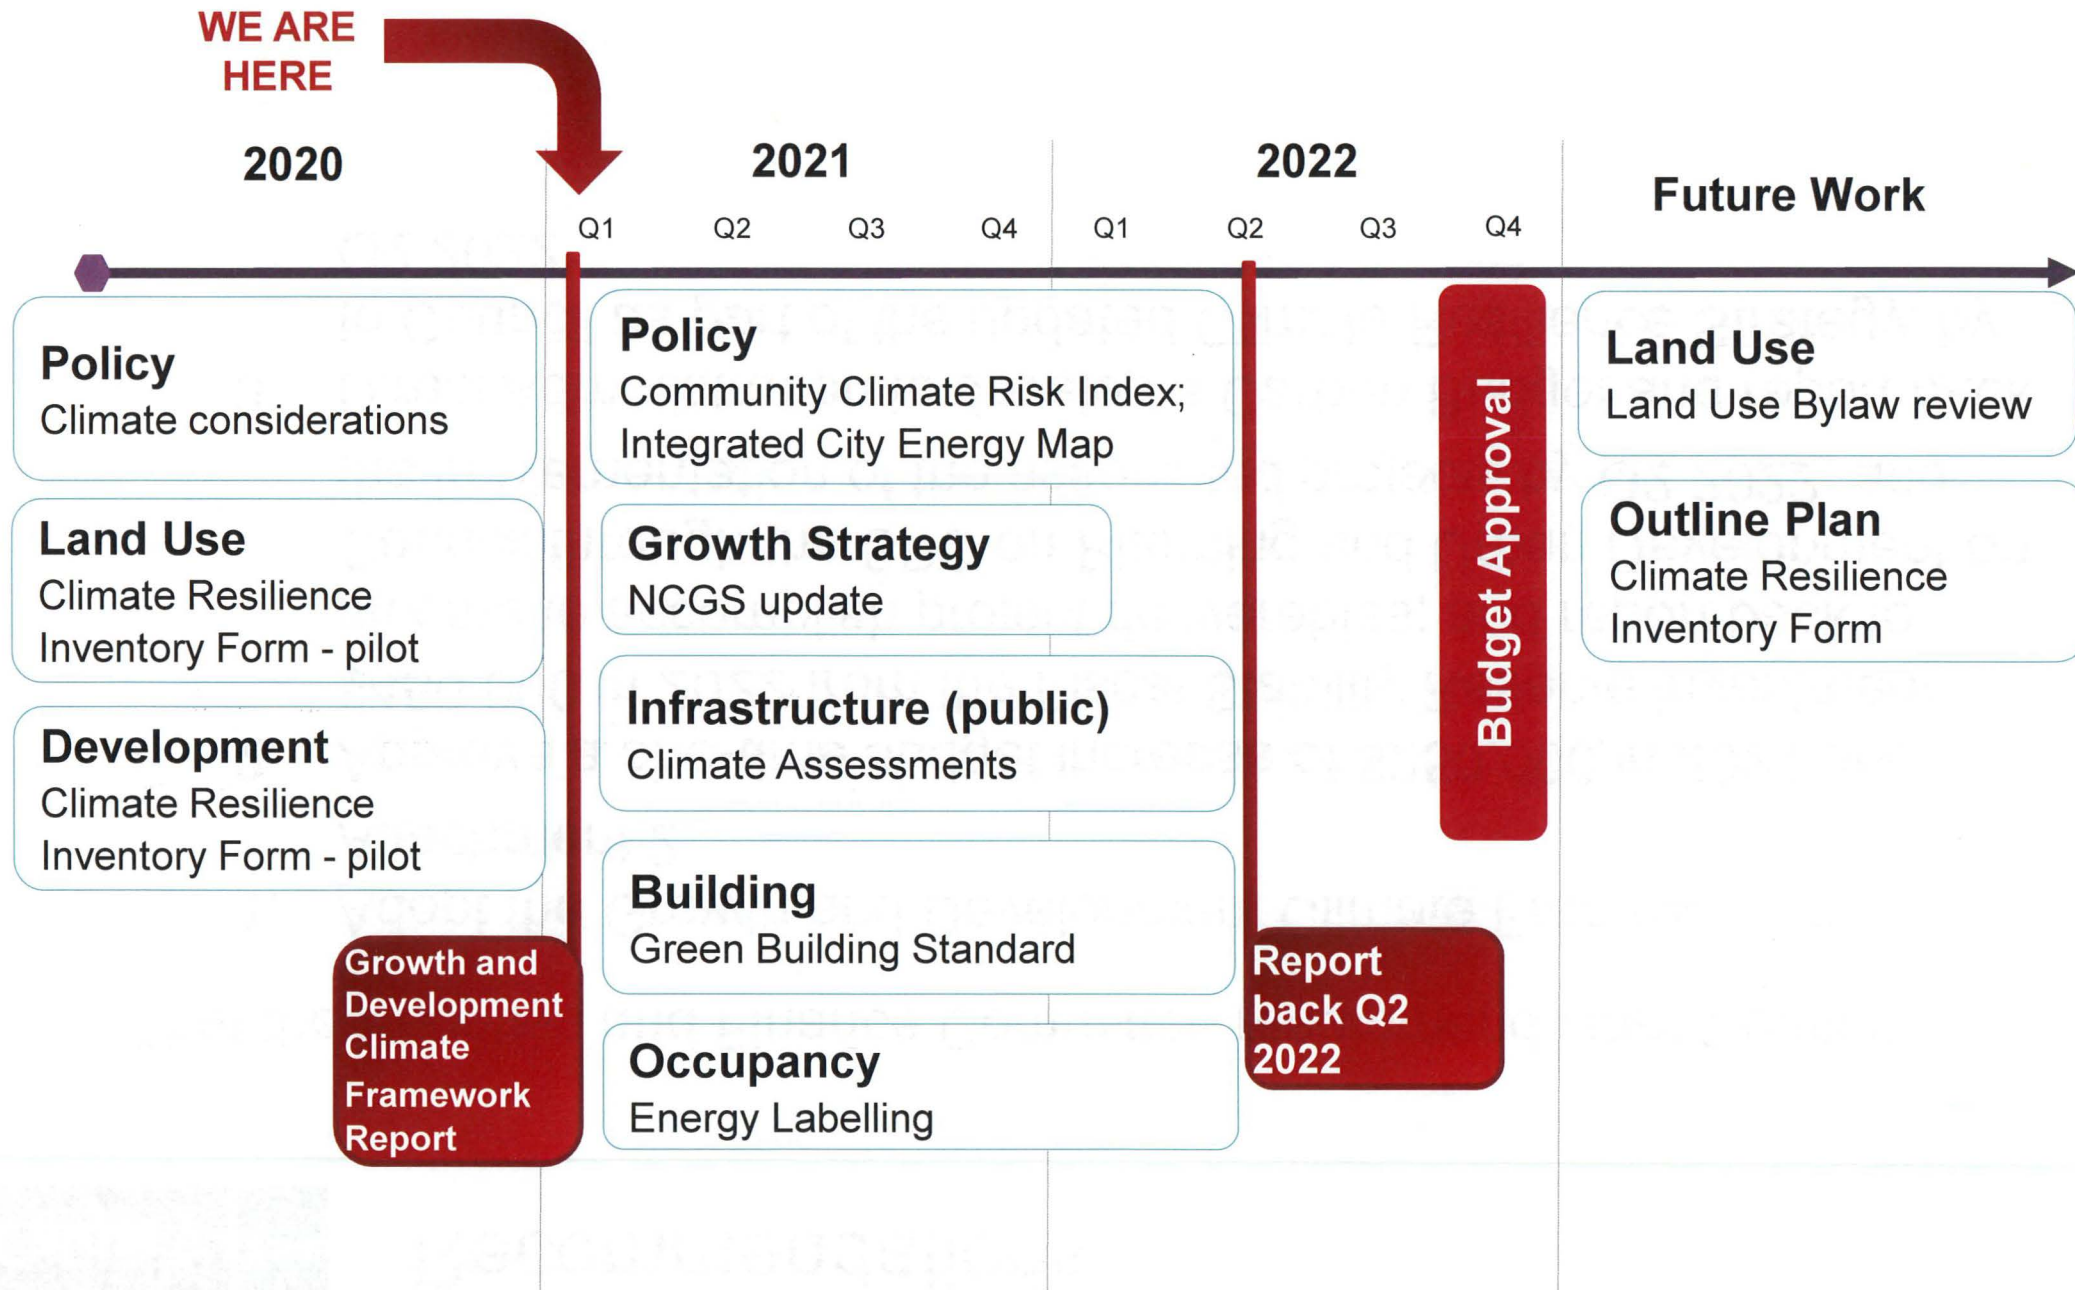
WE ARE HERE

2020

2021

2022

Future Work

Q1 Q2 Q3 Q4 Q1 Q2 Q3 Q4

**Policy**
Climate considerations

**Land Use**
Climate Resilience Inventory Form - pilot

**Development**
Climate Resilience Inventory Form - pilot

Growth and Development Climate Framework Report

**Policy**
Community Climate Risk Index; Integrated City Energy Map

**Growth Strategy**
NCGS update

**Infrastructure (public)**
Climate Assessments

**Building**
Green Building Standard

**Occupancy**
Energy Labelling

Report back Q2 2022

Budget Approval

**Land Use**
Land Use Bylaw review

**Outline Plan**
Climate Resilience Inventory Form